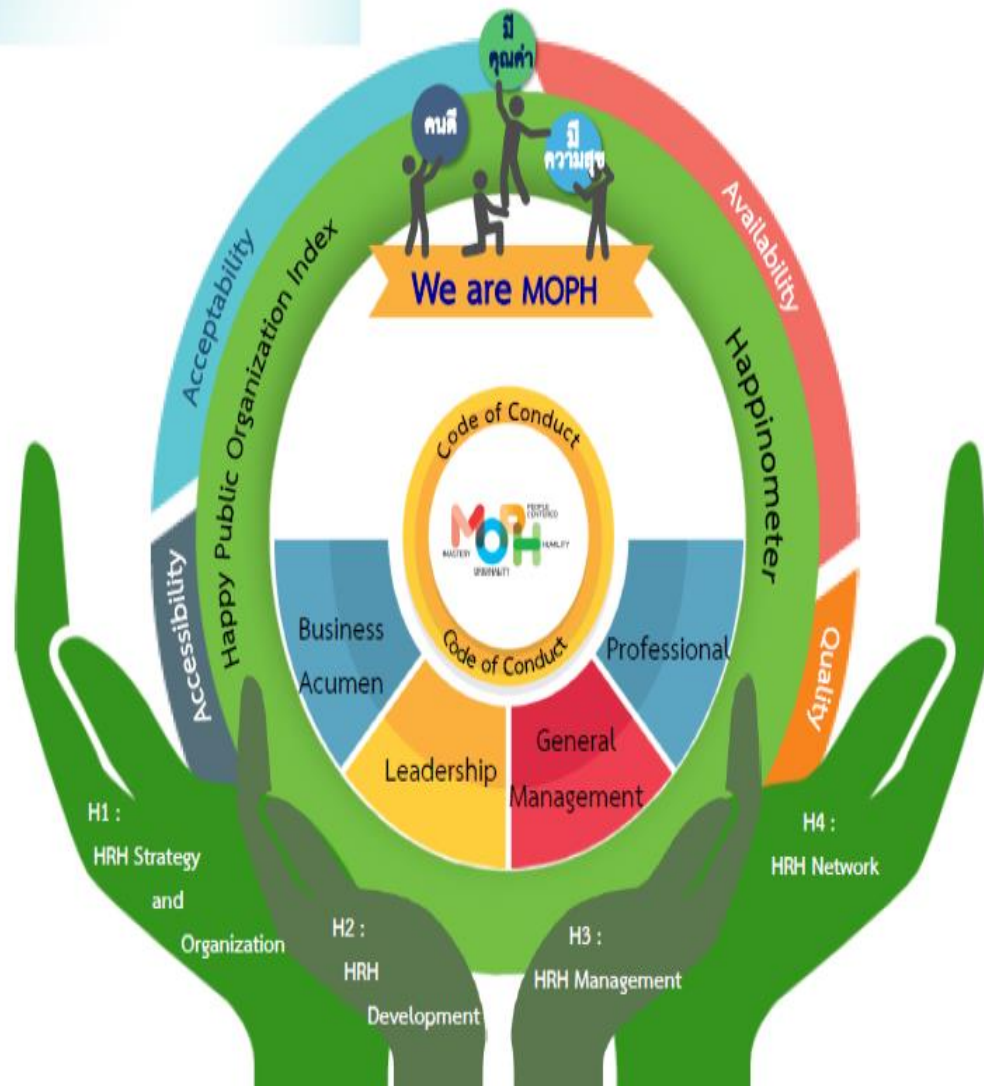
มีคุณค่า

คนดี

มีความสุข

Acceptability

Availability

Accessibility

Quality

Happy Public Organization Index

Happinometer

We are MOPH

Code of Conduct

MOPH

MASTERY

ORIGINALITY

PEOPLE CENTERED

HUMILITY

Code of Conduct

Business Acumen

Professional

Leadership

General Management

H1 : HRH Strategy and Organization

H2 : HRH Development

H3 : HRH Management

H4 : HRH Network